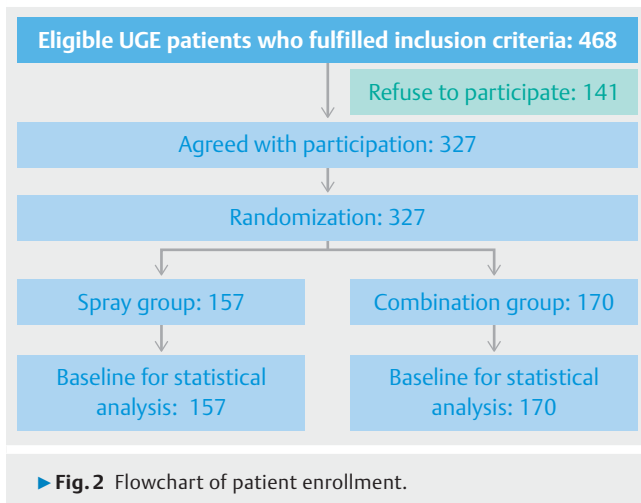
Eligible UGE patients who fulfilled inclusion criteria: 468

Refuse to participate: 141

Agreed with participation: 327

Randomization: 327

Spray group: 157

Combination group: 170

Baseline for statistical analysis: 157

Baseline for statistical analysis: 170

▶ Fig. 2 Flowchart of patient enrollment.